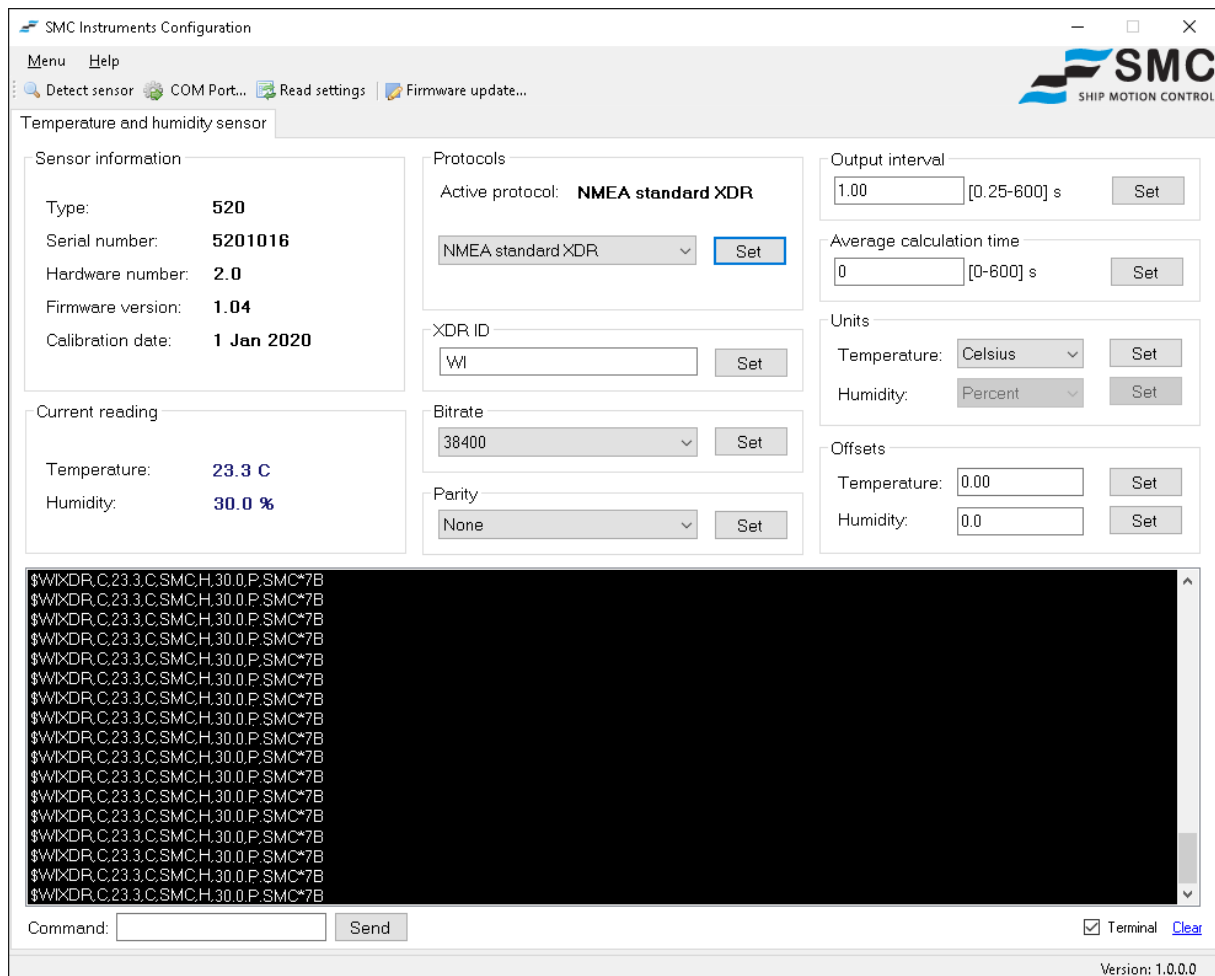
SMC Instruments Configuration

Menu Help

Detect sensor COM Port... Read settings Firmware update...

SMC
SHIP MOTION CONTROL

Temperature and humidity sensor

Sensor information

Type: 520
Serial number: 5201016
Hardware number: 2.0
Firmware version: 1.04
Calibration date: 1 Jan 2020

Current reading

Temperature: 23.3 C
Humidity: 30.0 %

Protocols

Active protocol: NMEA standard XDR

NMEA standard XDR Set

XDR ID

WI Set

Bitrate

38400 Set

Parity

None Set

Output interval

1.00 [0.25-600] s Set

Average calculation time

0 [0-600] s Set

Units

Temperature: Celsius Set
Humidity: Percent Set

Offsets

Temperature: 0.00 Set
Humidity: 0.0 Set

$WIXDR,C,23.3,C,SMC,H,30.0,P,SMC*7B
$WIXDR,C,23.3,C,SMC,H,30.0,P,SMC*7B
$WIXDR,C,23.3,C,SMC,H,30.0,P,SMC*7B
$WIXDR,C,23.3,C,SMC,H,30.0,P,SMC*7B
$WIXDR,C,23.3,C,SMC,H,30.0,P,SMC*7B
$WIXDR,C,23.3,C,SMC,H,30.0,P,SMC*7B
$WIXDR,C,23.3,C,SMC,H,30.0,P,SMC*7B
$WIXDR,C,23.3,C,SMC,H,30.0,P,SMC*7B
$WIXDR,C,23.3,C,SMC,H,30.0,P,SMC*7B
$WIXDR,C,23.3,C,SMC,H,30.0,P,SMC*7B
$WIXDR,C,23.3,C,SMC,H,30.0,P,SMC*7B
$WIXDR,C,23.3,C,SMC,H,30.0,P,SMC*7B
$WIXDR,C,23.3,C,SMC,H,30.0,P,SMC*7B
$WIXDR,C,23.3,C,SMC,H,30.0,P,SMC*7B
$WIXDR,C,23.3,C,SMC,H,30.0,P,SMC*7B
$WIXDR,C,23.3,C,SMC,H,30.0,P,SMC*7B
$WIXDR,C,23.3,C,SMC,H,30.0,P,SMC*7B

Command: Send

Terminal Clear

Version: 1.0.0.0